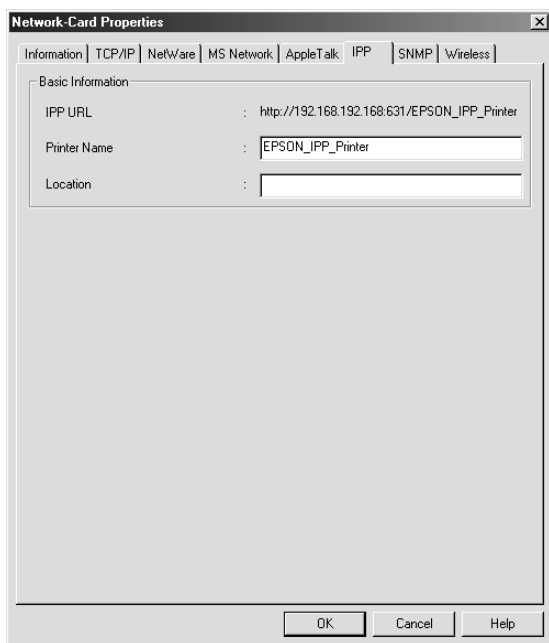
Network-Card Properties

×

Information | TCP/IP | NetWare | MS Network | AppleTalk | IPP | SNMP | Wireless

Basic Information

IPP URL : http://192.168.192.168:631/EPSON_IPP_Printer

Printer Name : EPSON_IPP_Printer

Location :

OK Cancel Help